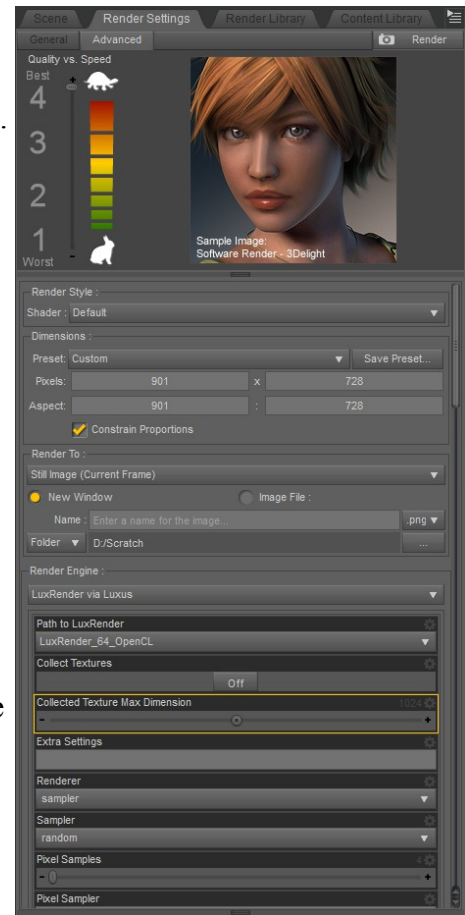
Scene | Render Settings | Render Library | Content Library

General | Advanced | Render

Quality vs. Speed

Best

4

3

2

1

Worst

Sample Image:
Software Render - 3Delight

Render Style :

Shader : Default

Dimensions :

Preset: Custom

Save Preset...

Pixels: 901 x 728

Aspect: 901 : 728

Constrain Proportions

Render To :

Still Image (Current Frame)

New Window

Image File :

Name : Enter a name for the image...

.png

Folder

D:/Scratch

...

Render Engine :

LuxRender via Luxus

Path to LuxRender

LuxRender_64_OpenCL

Collect Textures

Off

Collected Texture Max Dimension

1024

Extra Settings

Renderer

sampler

Sampler

random

Pixel Samples

4

Pixel Sampler